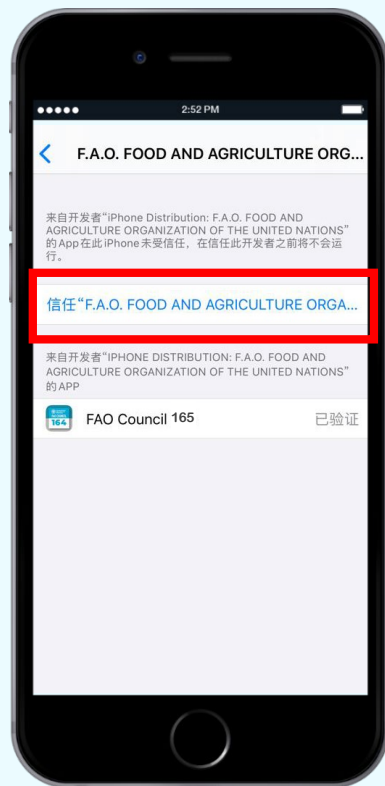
●●●●● 2:52 PM

F.A.O. FOOD AND AGRICULTURE ORG...

来自开发者“iPhone Distribution: F.A.O. FOOD AND AGRICULTURE ORGANIZATION OF THE UNITED NATIONS”的App在此iPhone未受信任，在信任此开发者之前将不会运行。

信任“F.A.O. FOOD AND AGRICULTURE ORGA...

来自开发者“IPHONE DISTRIBUTION: F.A.O. FOOD AND AGRICULTURE ORGANIZATION OF THE UNITED NATIONS”的APP

164

FAO Council 165 已验证